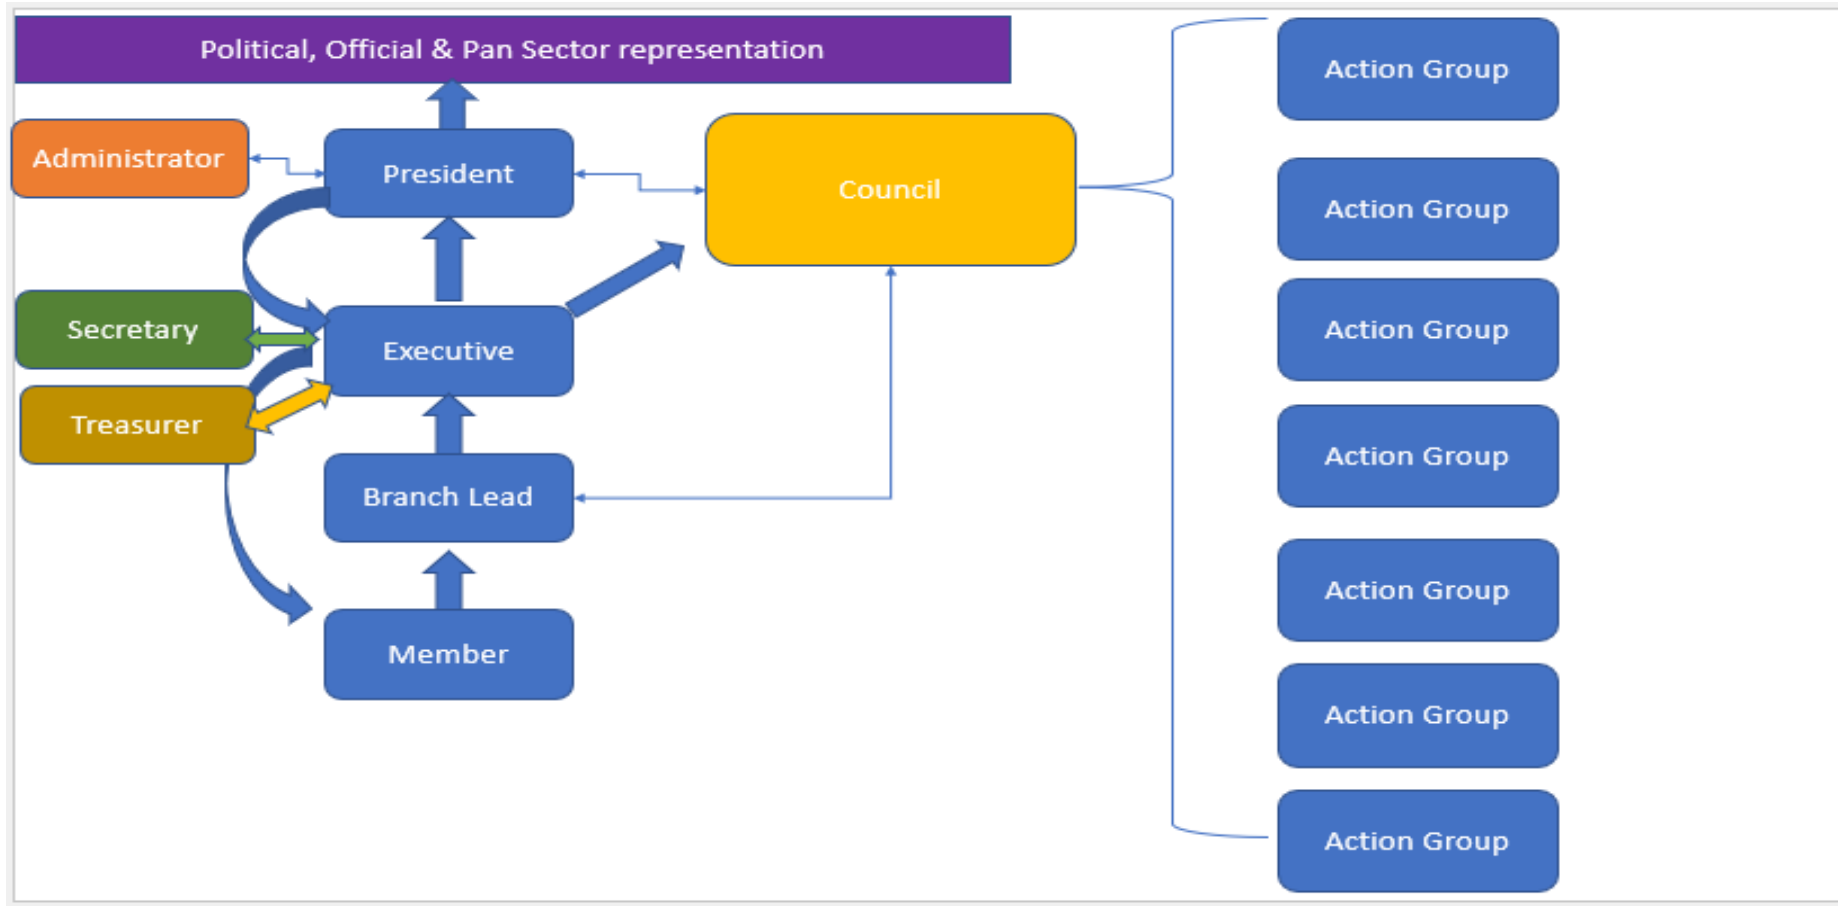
Political, Official & Pan Sector representation

Administrator

President

Council

Secretary

Executive

Treasurer

Branch Lead

Member

Action Group

Action Group

Action Group

Action Group

Action Group

Action Group

Action Group